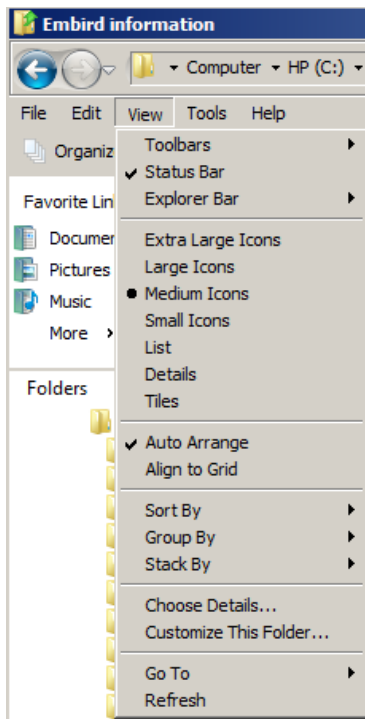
Embird information

Computer ▸ HP (C:)

File Edit View Tools Help

Organiz

Favorite Lin

Documer

Pictures

Music

More

Folders

Toolbars
Status Bar
Explorer Bar

Extra Large Icons
Large Icons
Medium Icons
Small Icons
List
Details
Tiles

Auto Arrange
Align to Grid

Sort By
Group By
Stack By

Choose Details...
Customize This Folder...

Go To
Refresh